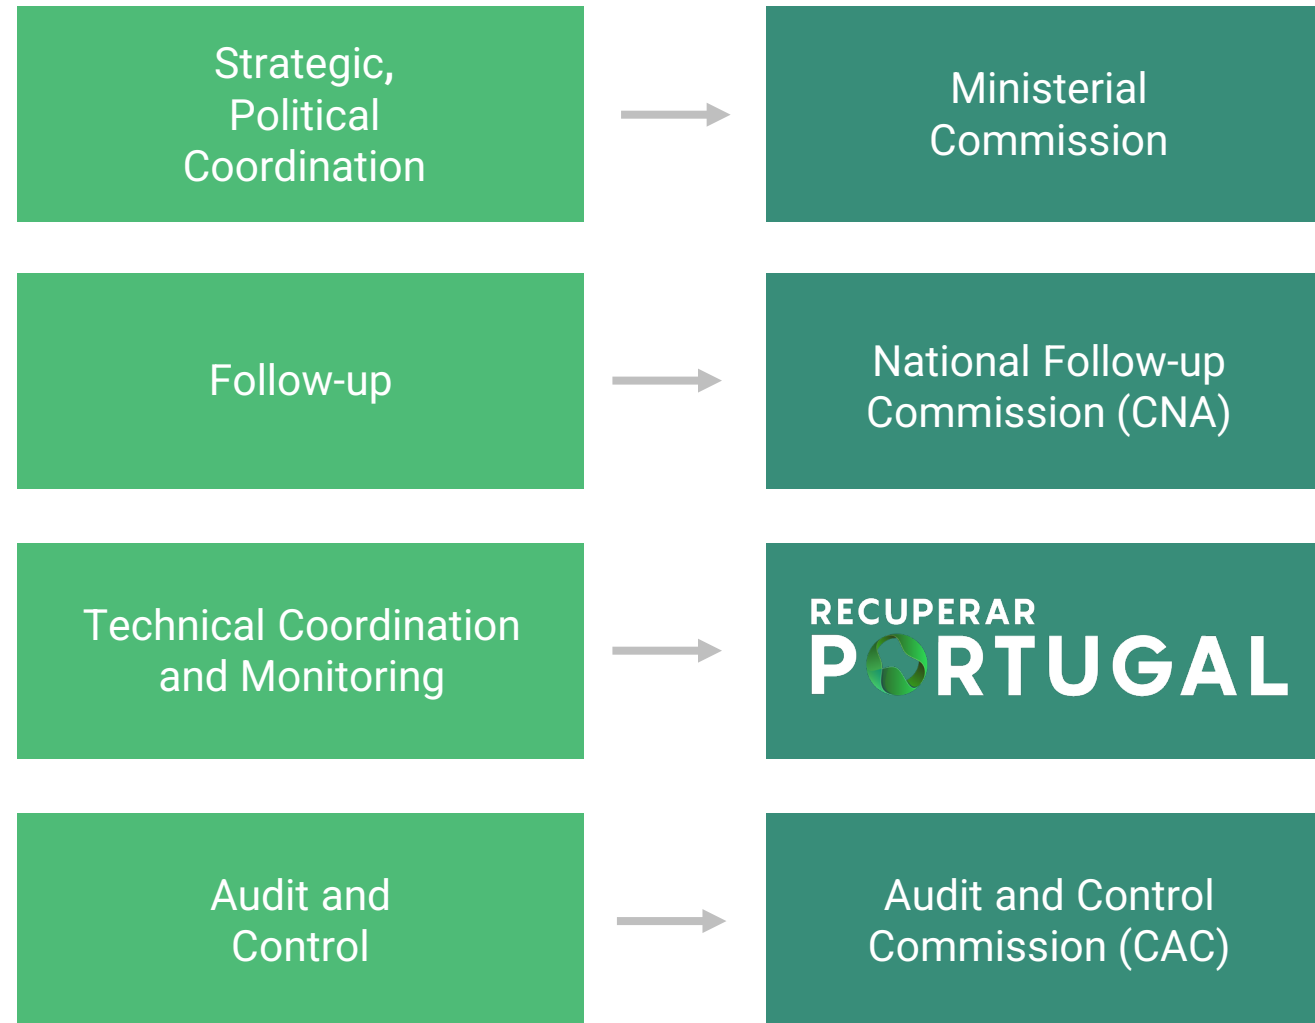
Strategic, Political Coordination

Ministerial Commission

Follow-up

National Follow-up Commission (CNA)

Technical Coordination and Monitoring

RECUPERAR PORTUGAL

Audit and Control

Audit and Control Commission (CAC)